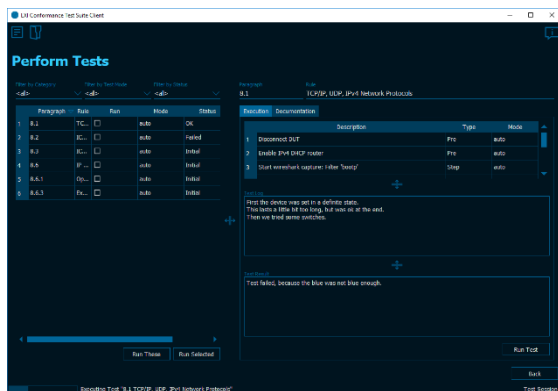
LXI Conformance Test Suite Client

Perform Tests

Filter by Category
<all>

Filter by Test Mode
<all>

Filter by Status
<all>

Paragraph
8.1

Rule
TCP/IP, UDP, IPv4 Network Protocols

| | Paragraph | Rule | Run | Mode | Status |
|---|---|---|---|---|---|
| 1 | 8.1 | TC... | ☐ | auto | OK |
| 2 | 8.2 | IC... | ☐ | auto | Failed |
| 3 | 8.3 | IC... | ☐ | auto | Initial |
| 4 | 8.6 | IP ... | ☐ | auto | Initial |
| 5 | 8.6.1 | Dy... | ☐ | auto | Initial |
| 6 | 8.6.3 | Ex... | ☐ | auto | Initial |

Run These    Run Selected

Execution    Documentation

| | Description | Type | Mode |
|---|---|---|---|
| 1 | Disconnect DUT | Pre | auto |
| 2 | Enable IPv4 DHCP router | Pre | auto |
| 3 | Start wireshark capture: Filter 'bootp' | Step | auto |

Test Log
First the device was set in a definite state.
This lasts a little bit too long, but was ok at the end.
Then we tried some switches.

Test Result
Test failed, because the blue was not blue enough.

Run Test

Back

Executing Test '8.1 TCP/IP, UDP, IPv4 Network Protocols'

Test Session